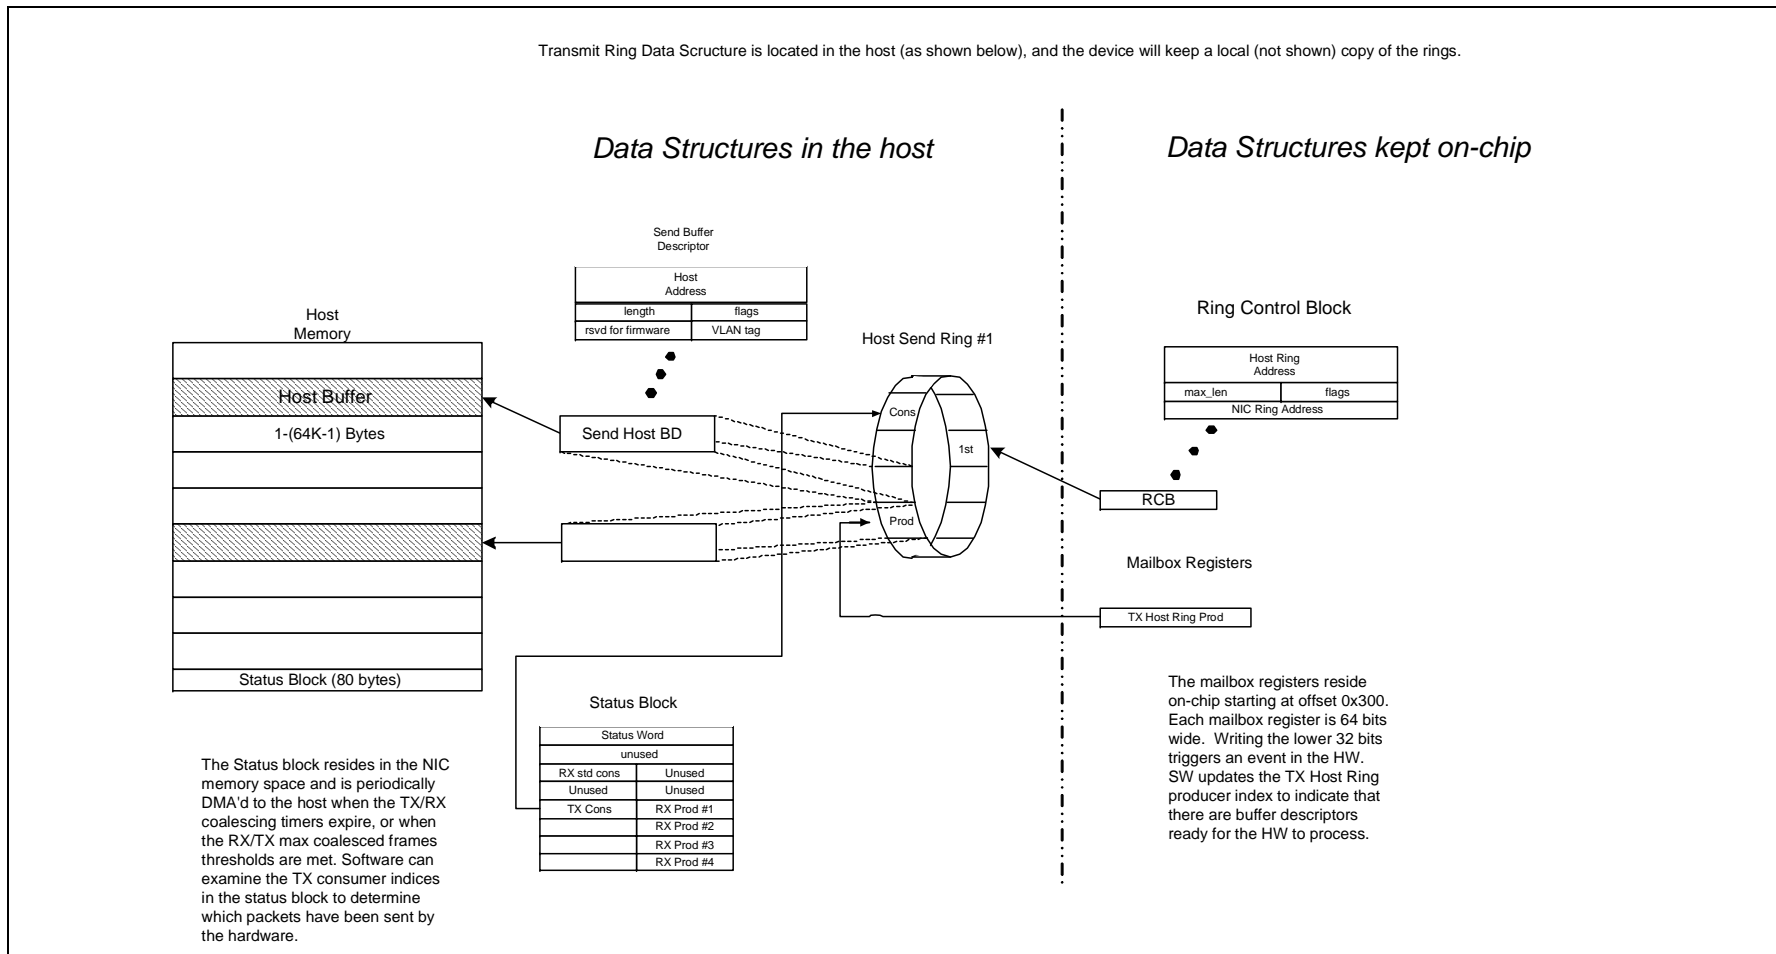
Transmit Ring Data Scructure is located in the host (as shown below), and the device will keep a local (not shown) copy of the rings.

Data Structures in the host

Data Structures kept on-chip

Send Buffer Descriptor

| Host Address | |
|---|---|
| length | flags |
| rsvd for firmware | VLAN tag |

Host Memory

Host Buffer

1-(64K-1) Bytes

Status Block (80 bytes)

Send Host BD

Host Send Ring #1

Cons

1st

Prod

Ring Control Block

| Host Ring Address | |
|---|---|
| max_len | flags |
| NIC Ring Address | |

RCB

Mailbox Registers

TX Host Ring Prod

Status Block

| Status Word | |
|---|---|
| unused | |
| RX std cons | Unused |
| Unused | Unused |
| TX Cons | RX Prod #1 |
| | RX Prod #2 |
| | RX Prod #3 |
| | RX Prod #4 |

The Status block resides in the NIC memory space and is periodically DMA'd to the host when the TX/RX coalescing timers expire, or when the RX/TX max coalesced frames thresholds are met. Software can examine the TX consumer indices in the status block to determine which packets have been sent by the hardware.

The mailbox registers reside on-chip starting at offset 0x300. Each mailbox register is 64 bits wide. Writing the lower 32 bits triggers an event in the HW. SW updates the TX Host Ring producer index to indicate that there are buffer descriptors ready for the HW to process.